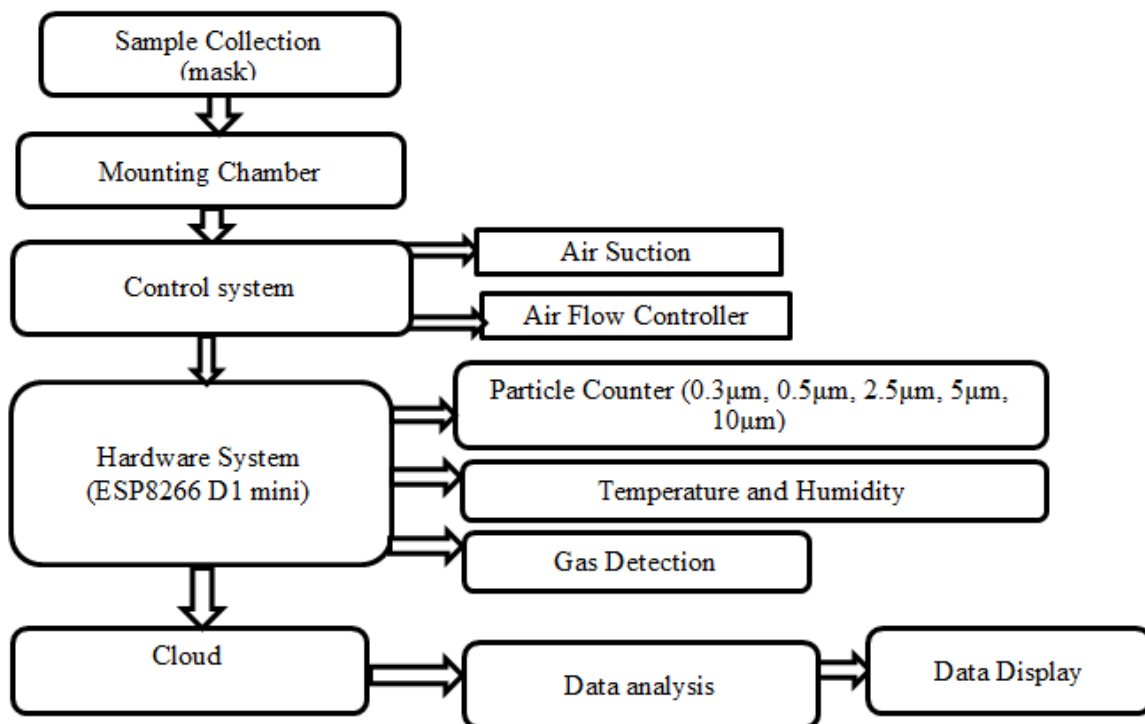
Sample Collection (mask)

Mounting Chamber

Control system

Air Suction

Air Flow Controller

Hardware System (ESP8266 D1 mini)

Particle Counter (0.3µm, 0.5µm, 2.5µm, 5µm, 10µm)

Temperature and Humidity

Gas Detection

Cloud

Data analysis

Data Display